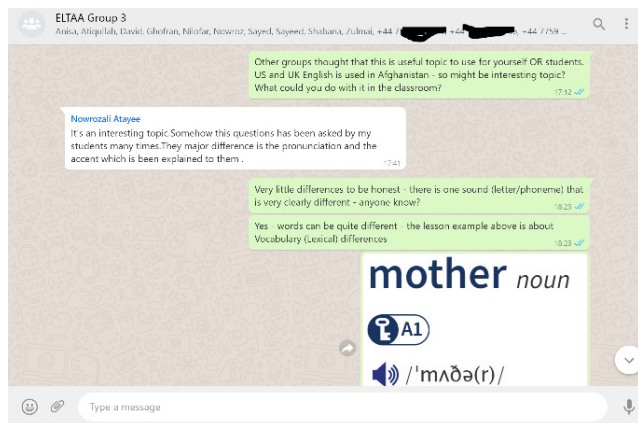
ELTAA Group 3
Anisa, Atiqullah, David, Ghofran, Nilofar, Nowroz, Sayed, Sayeed, Shabana, Zulmai, +44 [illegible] +44 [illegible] +44 7759 ...

Other groups thought that this is useful topic to use for yourself OR students. US and UK English is used in Afghanistan - so might be interesting topic? What could you do with it in the classroom?
17:12

Nowrozali Atayee
It's an interesting topic.Somehow this questions has been asked by my students many times.They major difference is the pronunciation and the accent which is been explained to them .
17:41

Very little differences to be honest - there is one sound (letter/phoneme) that is very clearly different - anyone know?
18:23

Yes - words can be quite different - the lesson example above is about Vocabulary (Lexical) differences
18:23

mother noun

A1

/ˈmʌðə(r)/

Type a message